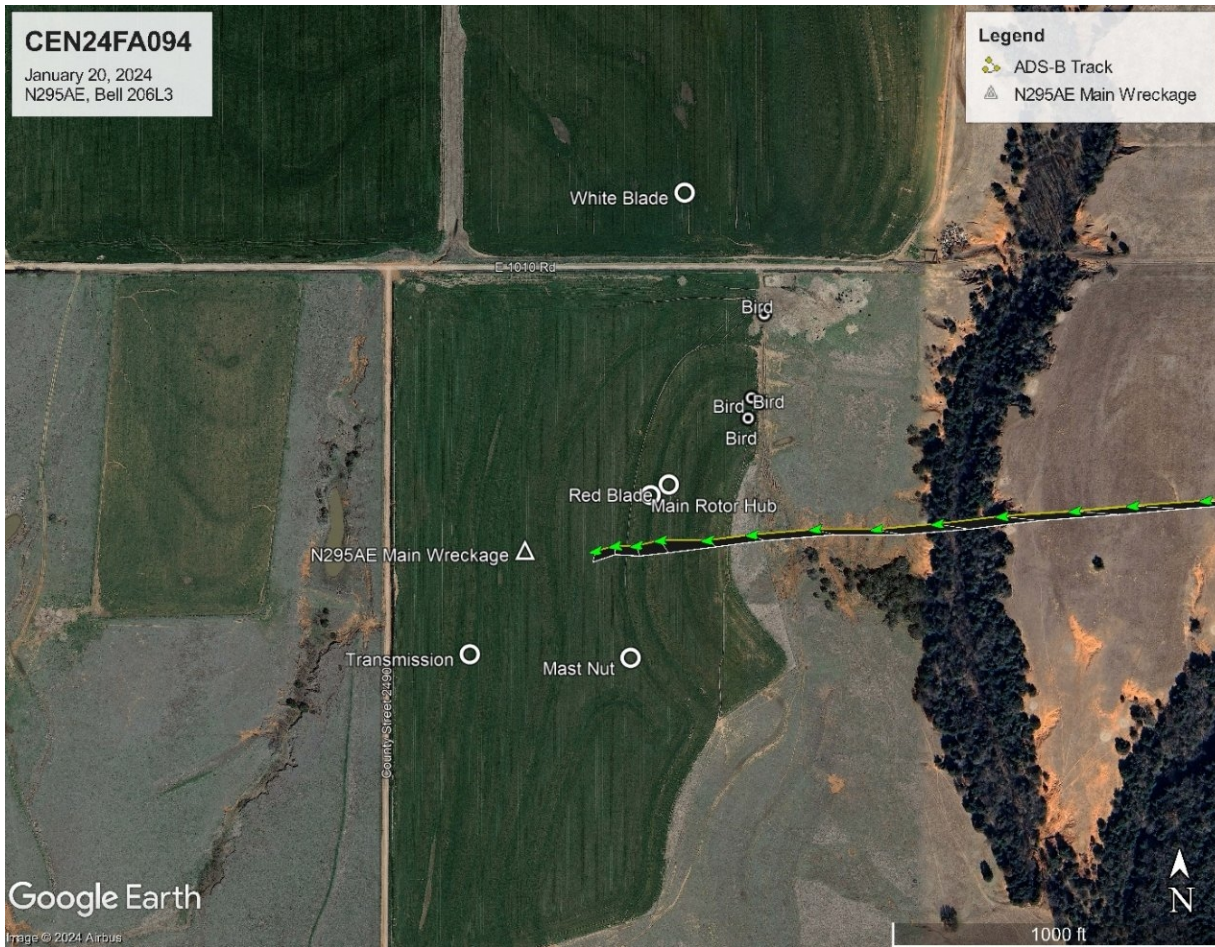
CEN24FA094
January 20, 2024
N295AE, Bell 206L3

Legend
ADS-B Track
N295AE Main Wreckage

White Blade

E 1010 Rd

Bird
Bird Bird
Bird

Red Blade
Main Rotor Hub

N295AE Main Wreckage

Transmission
Mast Nut

County Street 2990

Google Earth
Image © 2024 Airbus

N
1000 ft